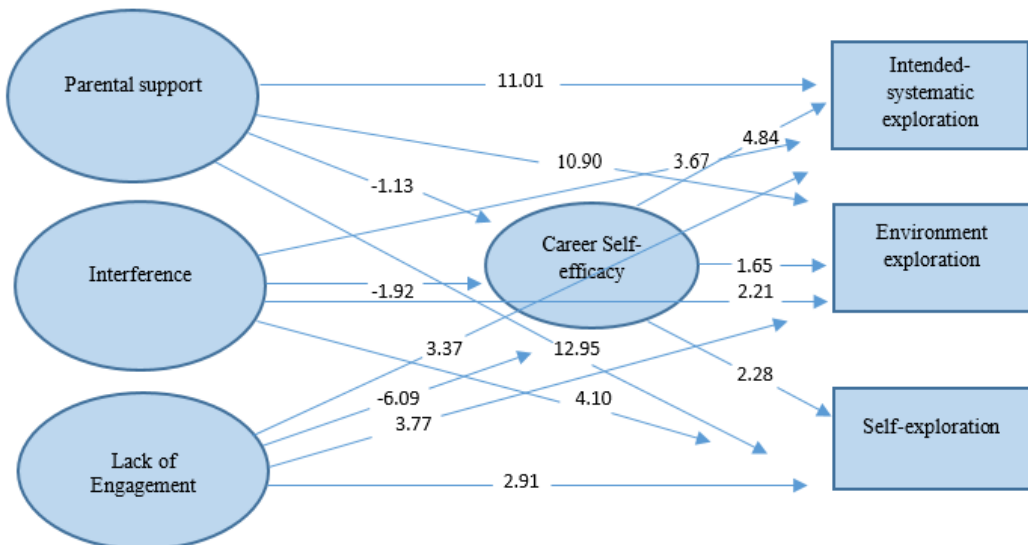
Parental support

Interference

Lack of Engagement

Career Self-efficacy

Intended-systematic exploration

Environment exploration

Self-exploration

11.01

10.90

-1.13

3.67

4.84

1.65

-1.92

2.21

3.37

12.95

-6.09

4.10

3.77

2.28

2.91